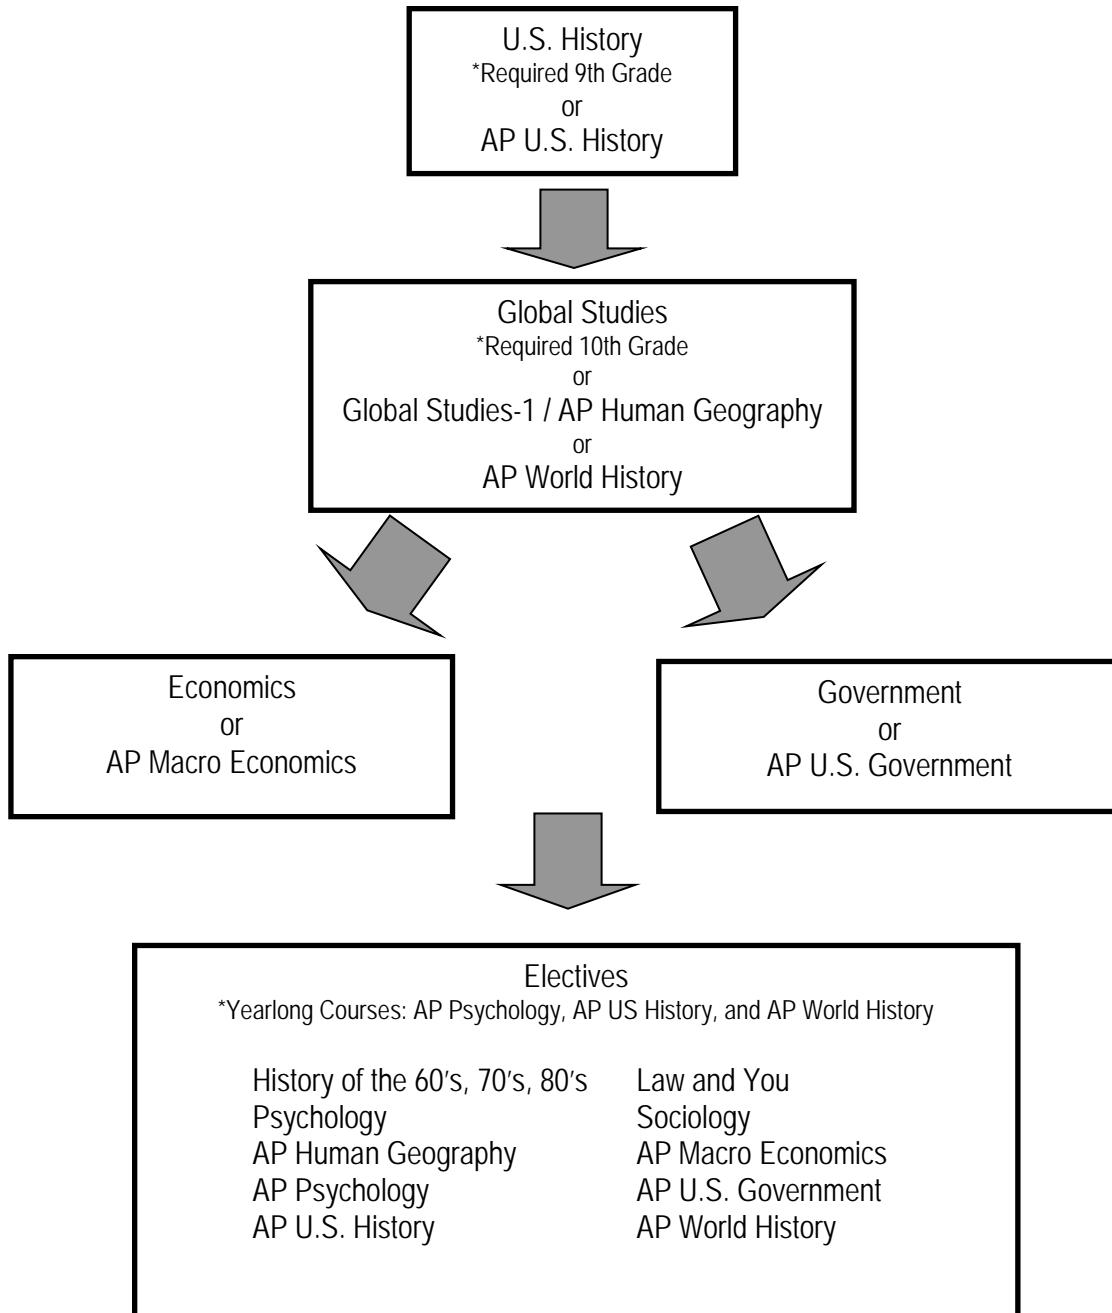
U.S. History
*Required 9th Grade
or
AP U.S. History

Global Studies
*Required 10th Grade
or
Global Studies-1 / AP Human Geography
or
AP World History

Economics
or
AP Macro Economics

Government
or
AP U.S. Government

Electives
*Yearlong Courses: AP Psychology, AP US History, and AP World History

History of the 60's, 70's, 80's
Psychology
AP Human Geography
AP Psychology
AP U.S. History

Law and You
Sociology
AP Macro Economics
AP U.S. Government
AP World History